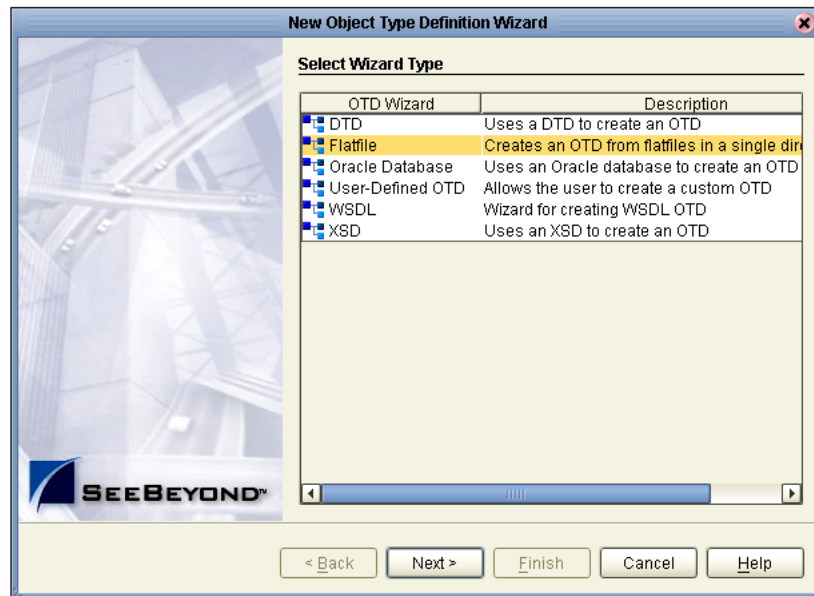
New Object Type Definition Wizard

Select Wizard Type

| OTD Wizard | Description |
|---|---|
| DTD | Uses a DTD to create an OTD |
| Flatfile | Creates an OTD from flatfiles in a single dir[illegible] |
| Oracle Database | Uses an Oracle database to create an OTD |
| User-Defined OTD | Allows the user to create a custom OTD |
| WSDL | Wizard for creating WSDL OTD |
| XSD | Uses an XSD to create an OTD |

SEEBEYOND™

< Back Next > Finish Cancel Help